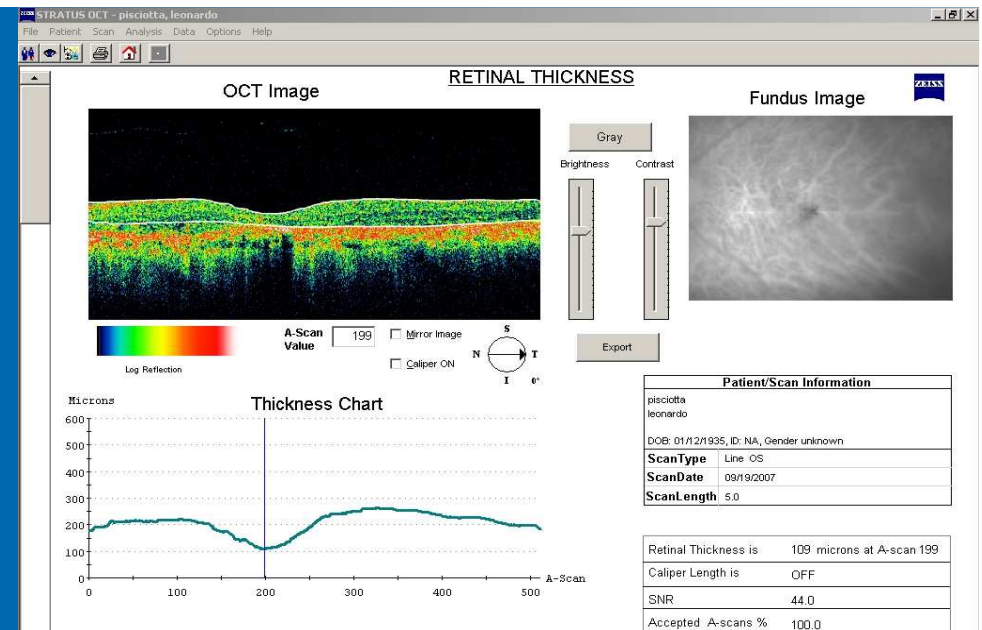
ZEISS STRATUS OCT - pisciotta, leonardo

File Patient Scan Analysis Data Options Help

RETINAL THICKNESS

OCT Image

Fundus Image

ZEISS

Gray

Brightness

Contrast

Export

Log Reflection

A-Scan Value 199

Mirror Image

Caliper ON

S
N T
I 0°

Microns

Thickness Chart

600
500
400
300
200
100
0

0 100 200 300 400 500 A-Scan

| Patient/Scan Information | |
|---|---|
| pisciotta leonardo DOB: 01/12/1935, ID: NA, Gender unknown | |
| ScanType | Line OS |
| ScanDate | 09/19/2007 |
| ScanLength | 5.0 |

| | |
|---|---|
| Retinal Thickness is | 109 microns at A-scan 199 |
| Caliper Length is | OFF |
| SNR | 44.0 |
| Accepted A-scans % | 100.0 |